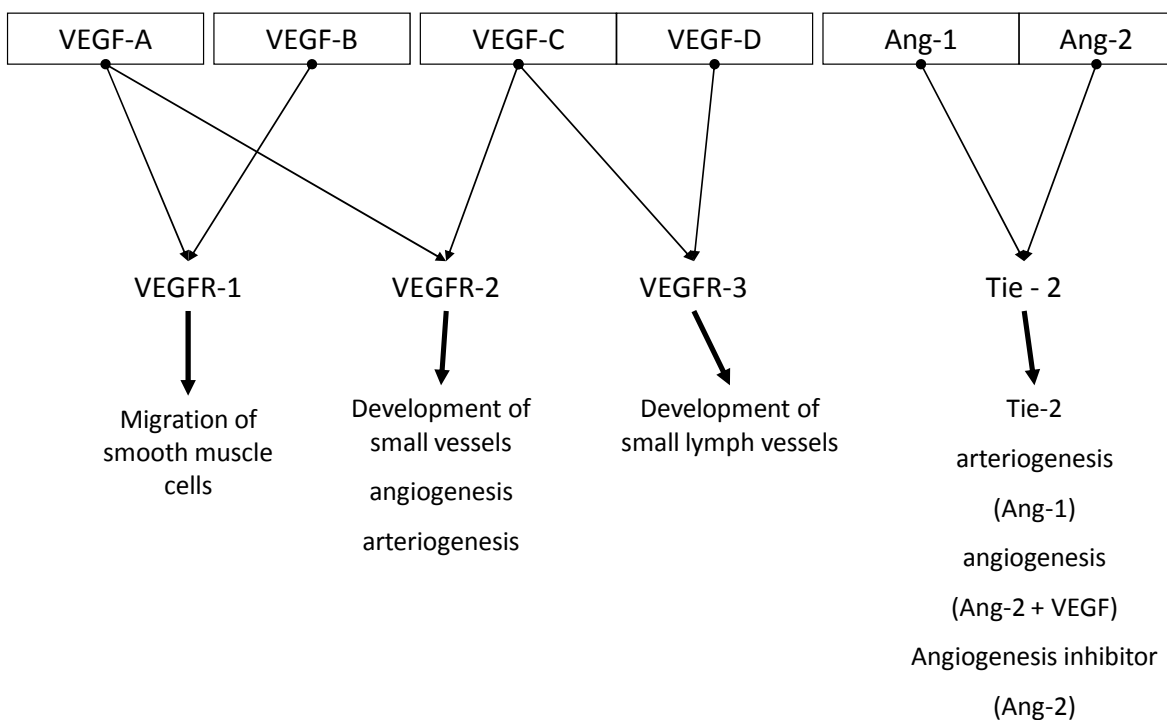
VEGF-A
VEGF-B
VEGF-C
VEGF-D
Ang-1
Ang-2

VEGFR-1
VEGFR-2
VEGFR-3
Tie - 2

Migration of smooth muscle cells

Development of small vessels
angiogenesis
arteriogenesis

Development of small lymph vessels

Tie-2
arteriogenesis
(Ang-1)
angiogenesis
(Ang-2 + VEGF)
Angiogenesis inhibitor
(Ang-2)